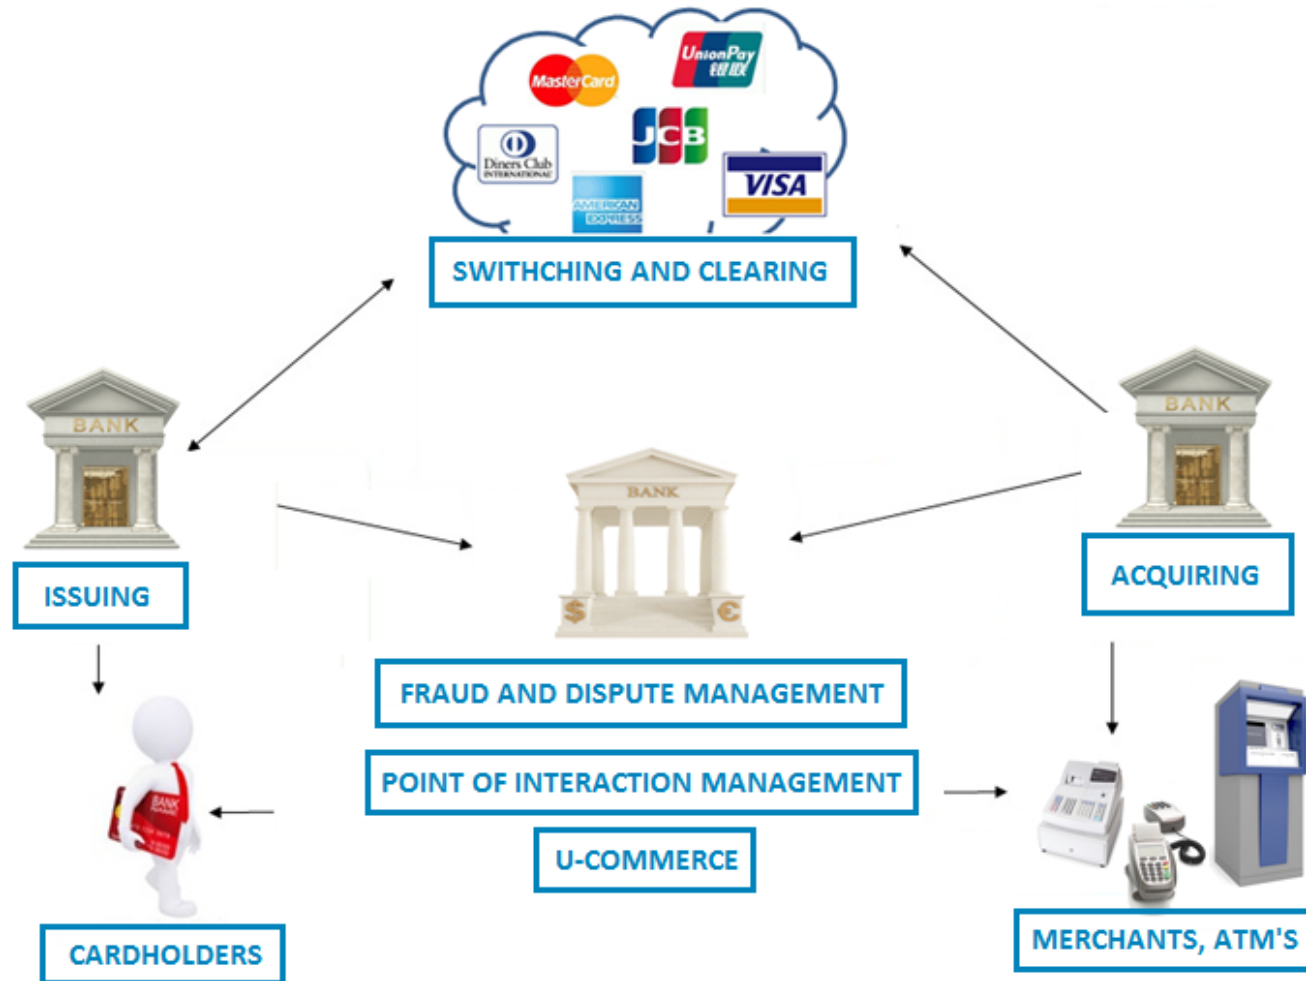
MasterCard
UnionPay 银联
Diners Club INTERNATIONAL
JCB
AMERICAN EXPRESS
VISA
SWITHCHING AND CLEARING

BANK
ISSUING

BANK

BANK
ACQUIRING

FRAUD AND DISPUTE MANAGEMENT
POINT OF INTERACTION MANAGEMENT
U-COMMERCE

BANK
CARDHOLDERS

MERCHANTS, ATM'S